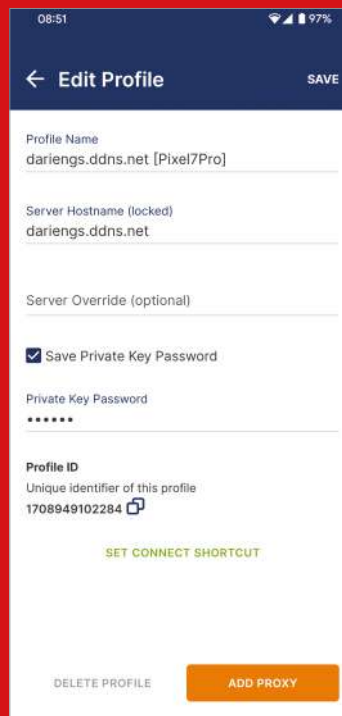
08:51

97%

← Edit Profile

SAVE

Profile Name
dariengs.ddns.net [Pixel7Pro]

Server Hostname (locked)
dariengs.ddns.net

Server Override (optional)

Save Private Key Password

Private Key Password
••••••

Profile ID
Unique identifier of this profile
1708949102284

SET CONNECT SHORTCUT

DELETE PROFILE

ADD PROXY